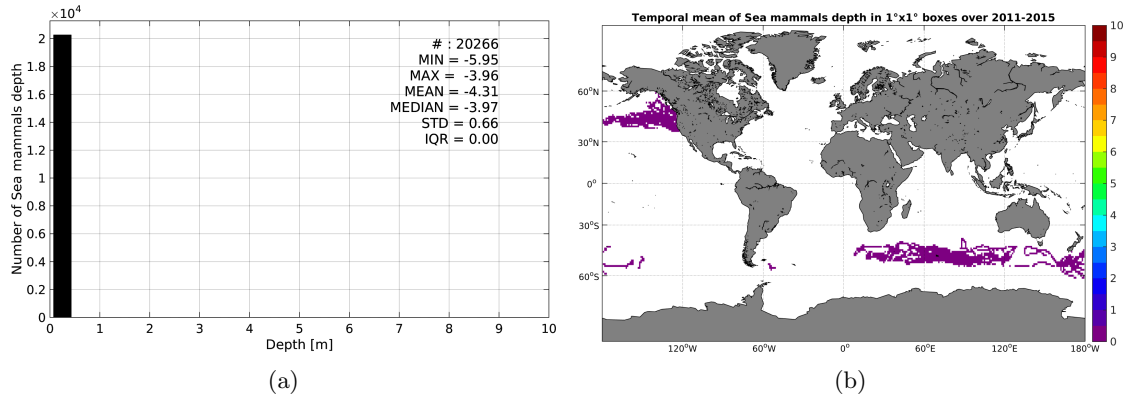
$\times10^4$
2
1.8
1.6
1.4
1.2
1
0.8
0.6
0.4
0.2
0
Number of Sea mammals depth
# : 20266
MIN = -5.95
MAX = -3.96
MEAN = -4.31
MEDIAN = -3.97
STD = 0.66
IQR = 0.00
0 1 2 3 4 5 6 7 8 9 10
Depth [m]
(a)

Temporal mean of Sea mammals depth in 1°x1° boxes over 2011-2015
60°N
30°N
0°
30°S
60°S
120°W 60°W 0° 60°E 120°E 180°W
10
9
8
7
6
5
4
3
2
1
0
(b)